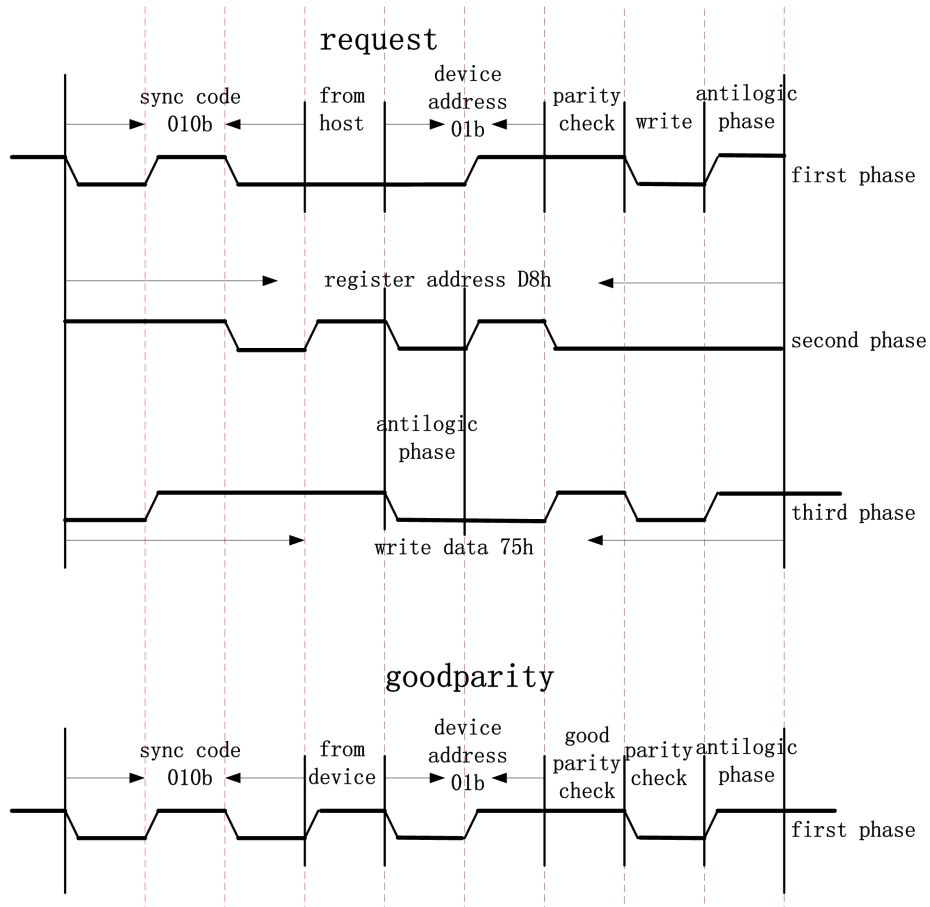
request

sync code 010b

from host

device address 01b

parity check

write

antilogic phase

first phase

register address D8h

second phase

antilogic phase

third phase

write data 75h

goodparity

sync code 010b

from device

device address 01b

good parity check

parity check

antilogic phase

first phase